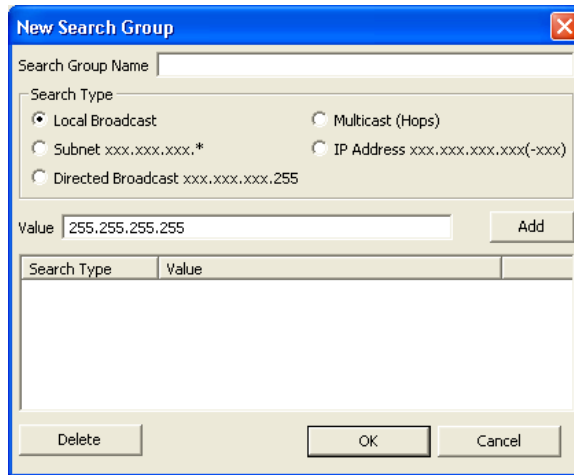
New Search Group

Search Group Name

Search Type

Local Broadcast

Multicast (Hops)

Subnet xxx.xxx.xxx.*

IP Address xxx.xxx.xxx.xxx(-xxx)

Directed Broadcast xxx.xxx.xxx.255

Value 255.255.255.255

Add

| Search Type | Value | |
|---|---|---|

Delete

OK

Cancel